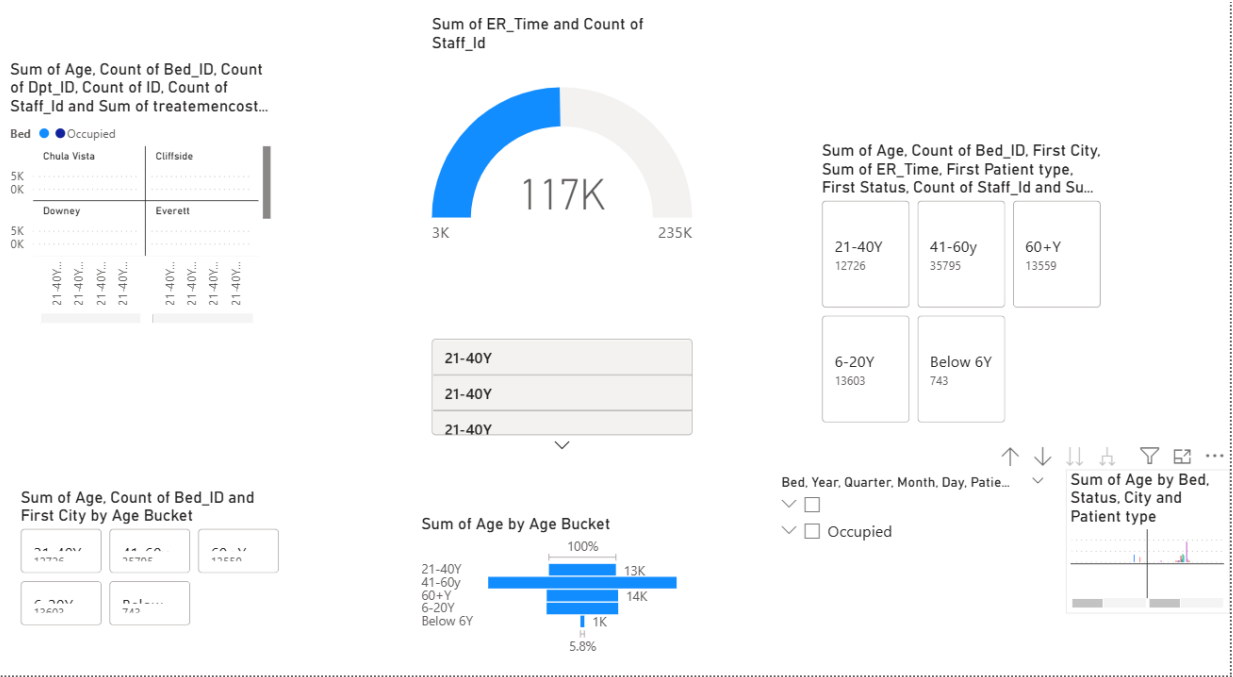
Sum of Age, Count of Bed_ID, Count of Dpt_ID, Count of ID, Count of Staff_Id and Sum of treatemencost...

Bed Occupied

Chula Vista
Cliffside
5K
0K
Downey
Everett
5K
0K

21-40Y... 21-40Y... 21-40Y... 21-40Y... 21-40Y... 21-40Y... 21-40Y... 21-40Y...

Sum of ER_Time and Count of Staff_Id

117K
3K
235K

21-40Y
21-40Y
21-40Y

Sum of Age, Count of Bed_ID, First City, Sum of ER_Time, First Patient type, First Status, Count of Staff_Id and Su...

21-40Y
12726
41-60y
35795
60+Y
13559
6-20Y
13603
Below 6Y
743

Bed, Year, Quarter, Month, Day, Patie...
Occupied

Sum of Age by Bed, Status, City and Patient type

Sum of Age, Count of Bed_ID and First City by Age Bucket

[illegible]

Sum of Age by Age Bucket

100%
21-40Y
41-60y
60+Y
6-20Y
Below 6Y
13K
14K
1K
5.8%